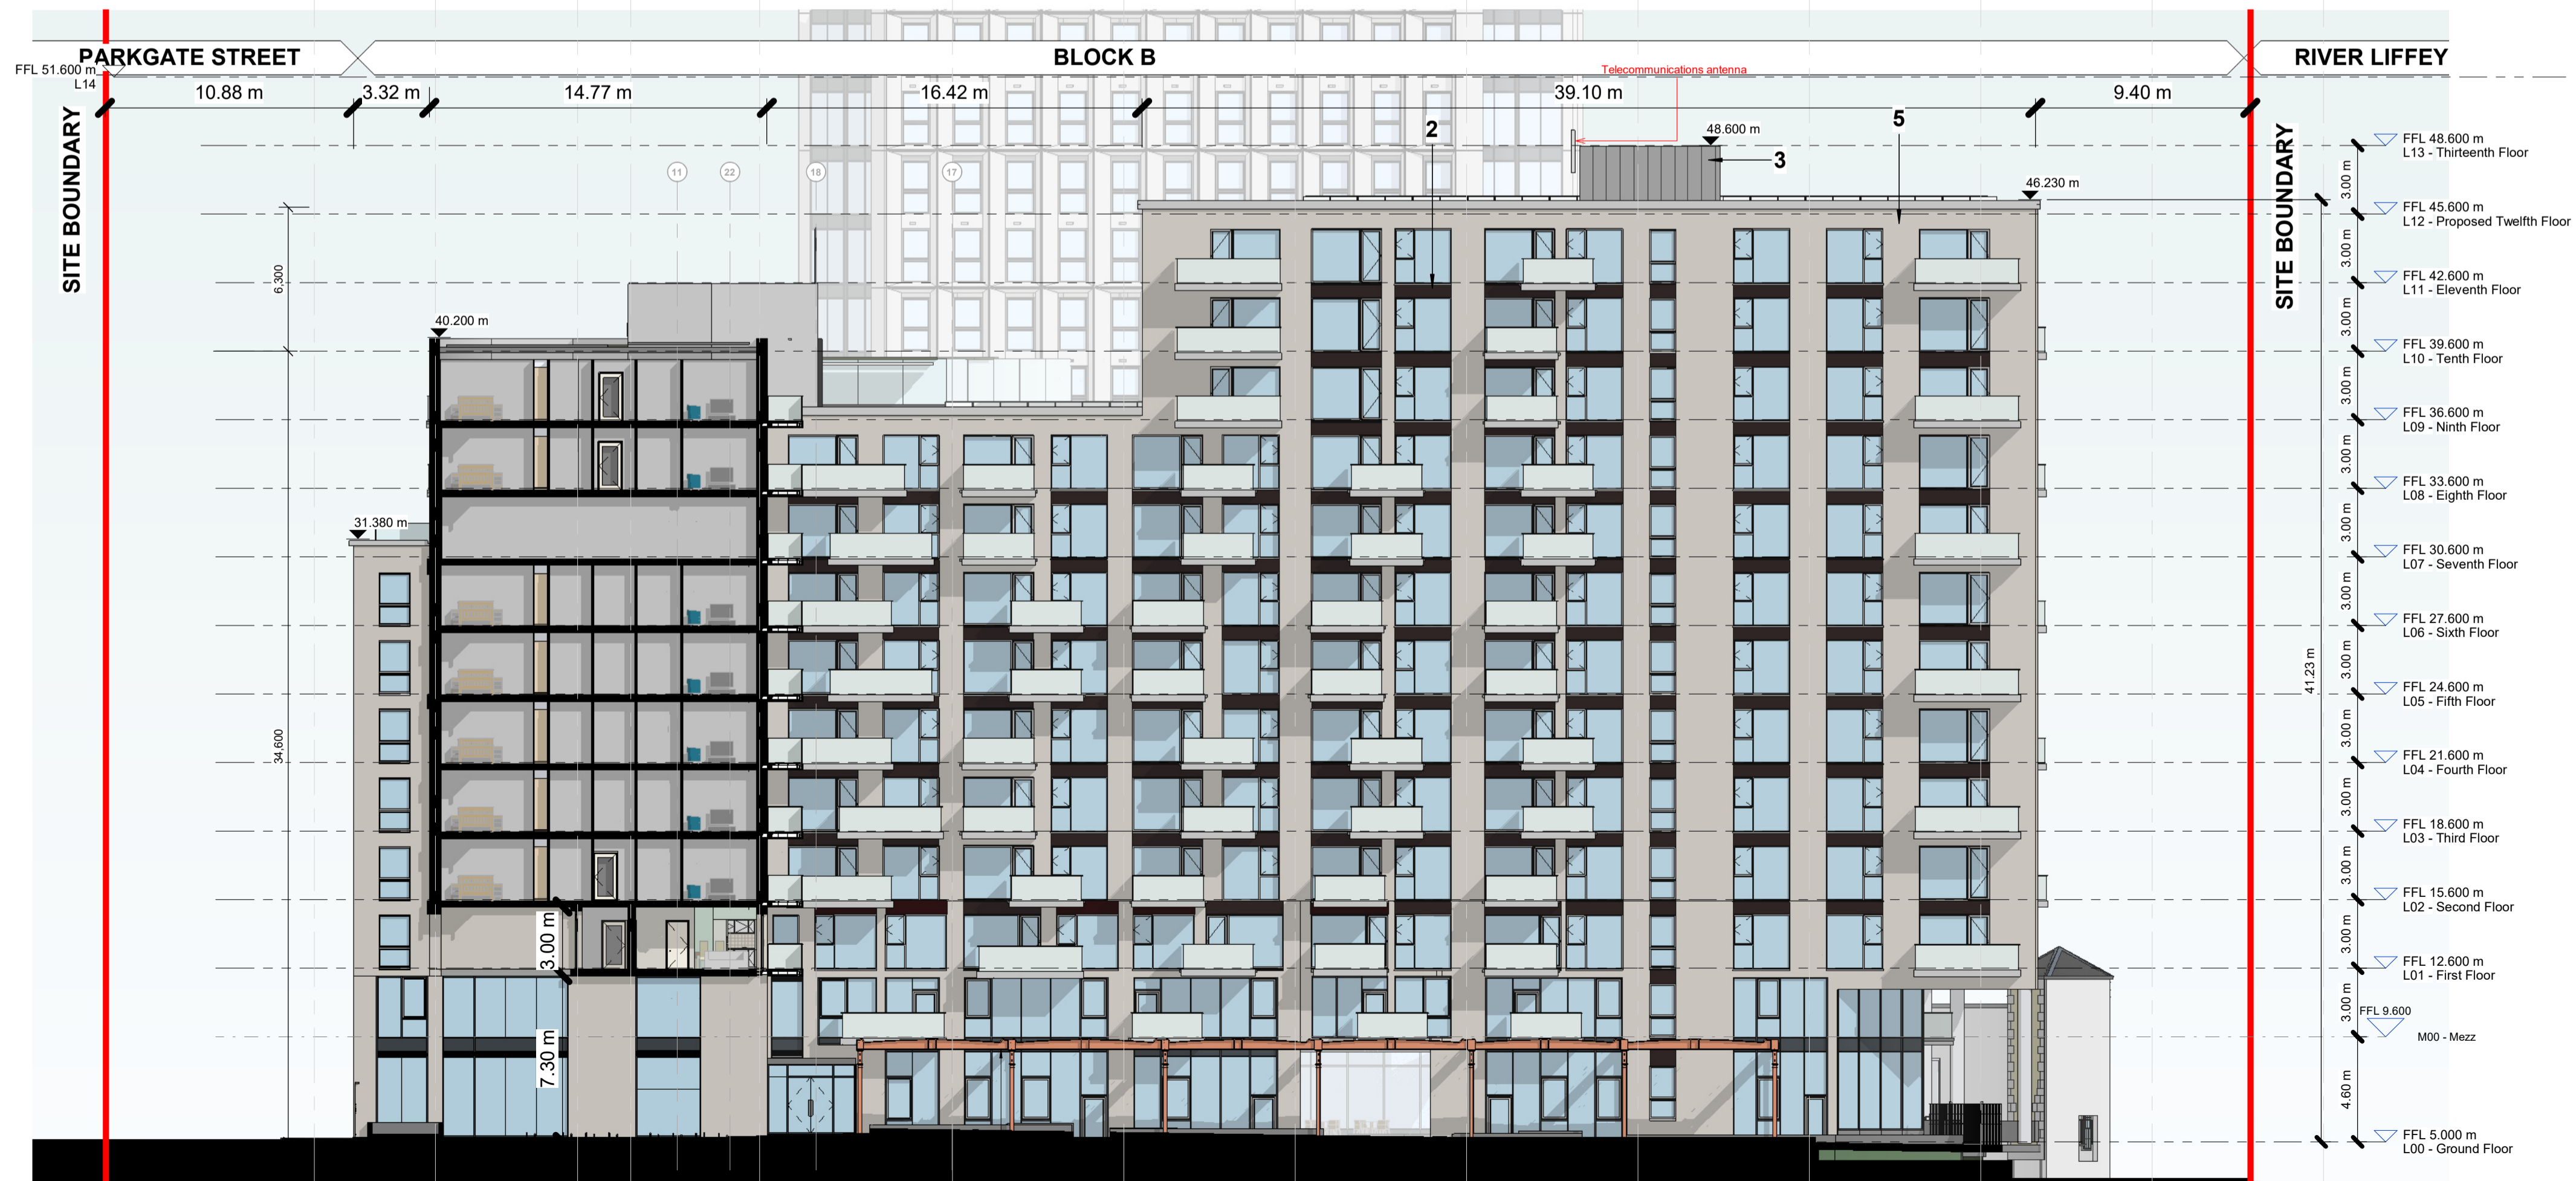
PARKGATE STREET
BLOCK B
RIVER LIFFEY
FFL 51.600 m
L14
10.88 m
3.32 m
14.77 m
16.42 m
39.10 m
9.40 m
Telecommunications antenna
SITE BOUNDARY
SITE BOUNDARY
2
5
3
48.600 m
46.230 m
40.200 m
31.380 m
6.300
34.600
41.23 m
3.00 m
7.30 m
11
22
18
17
FFL 48.600 m
L13 - Thirteenth Floor
FFL 45.600 m
L12 - Proposed Twelfth Floor
FFL 42.600 m
L11 - Eleventh Floor
FFL 39.600 m
L10 - Tenth Floor
FFL 36.600 m
L09 - Ninth Floor
FFL 33.600 m
L08 - Eighth Floor
FFL 30.600 m
L07 - Seventh Floor
FFL 27.600 m
L06 - Sixth Floor
FFL 24.600 m
L05 - Fifth Floor
FFL 21.600 m
L04 - Fourth Floor
FFL 18.600 m
L03 - Third Floor
FFL 15.600 m
L02 - Second Floor
FFL 12.600 m
L01 - First Floor
FFL 9.600
M00 - Mezz
FFL 5.000 m
L00 - Ground Floor
3.00 m
3.00 m
3.00 m
3.00 m
3.00 m
3.00 m
3.00 m
3.00 m
3.00 m
3.00 m
3.00 m
3.00 m
3.00 m
4.60 m